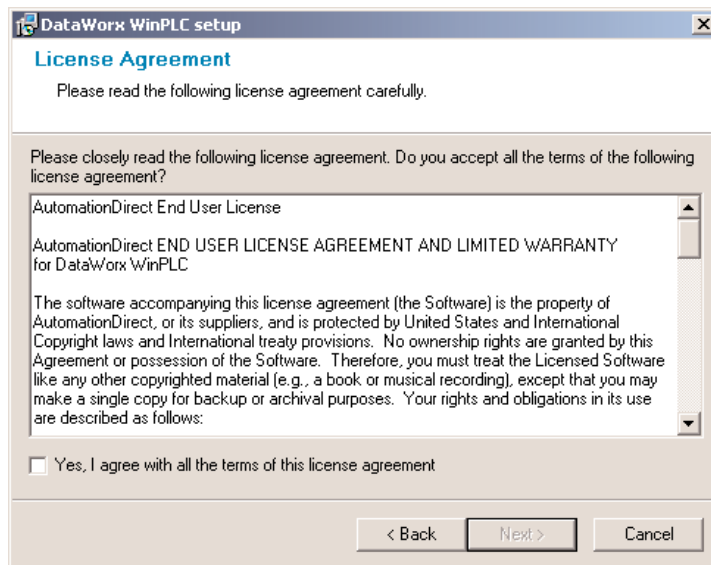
DataWorx WinPLC setup

License Agreement

Please read the following license agreement carefully.

Please closely read the following license agreement. Do you accept all the terms of the following license agreement?

AutomationDirect End User License

AutomationDirect END USER LICENSE AGREEMENT AND LIMITED WARRANTY for DataWorx WinPLC

The software accompanying this license agreement (the Software) is the property of AutomationDirect, or its suppliers, and is protected by United States and International Copyright laws and International treaty provisions. No ownership rights are granted by this Agreement or possession of the Software. Therefore, you must treat the Licensed Software like any other copyrighted material (e.g., a book or musical recording), except that you may make a single copy for backup or archival purposes. Your rights and obligations in its use are described as follows:

Yes, I agree with all the terms of this license agreement

< Back
Next >
Cancel